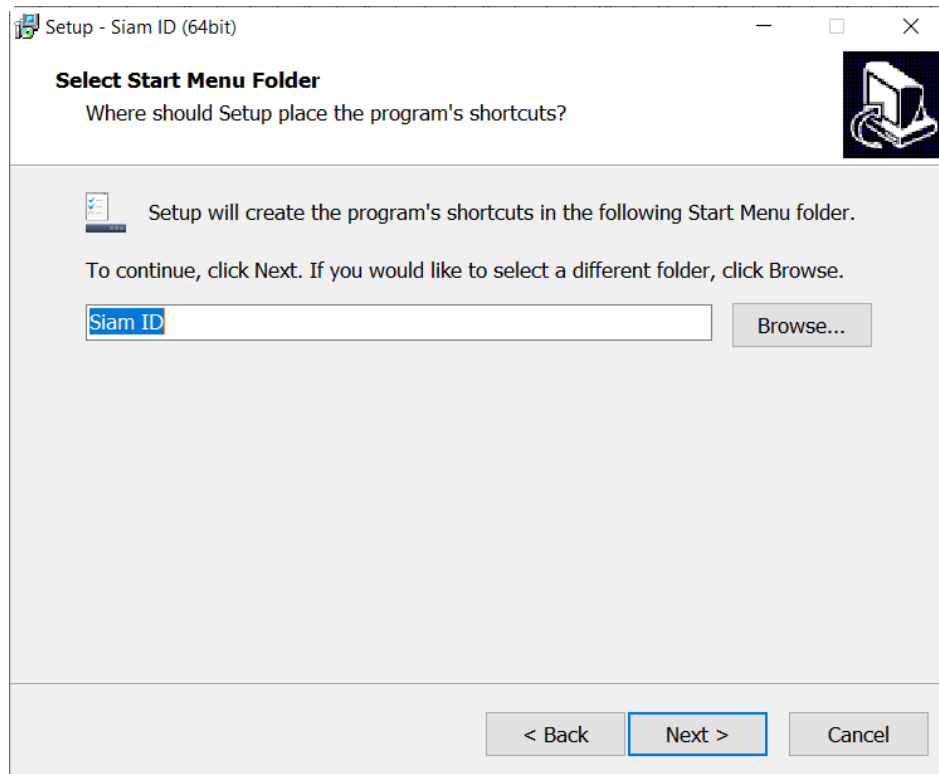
Setup - Siam ID (64bit)

Select Start Menu Folder

Where should Setup place the program's shortcuts?

Setup will create the program's shortcuts in the following Start Menu folder.

To continue, click Next. If you would like to select a different folder, click Browse.

Siam ID

Browse...

< Back

Next >

Cancel